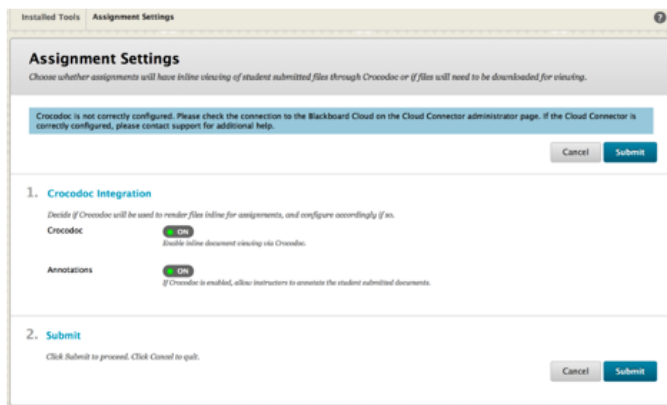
Installed Tools Assignment Settings

?

Assignment Settings

Choose whether assignments will have inline viewing of student submitted files through Crocodoc or if files will need to be downloaded for viewing.

Crocodoc is not correctly configured. Please check the connection to the Blackboard Cloud on the Cloud Connector administrator page. If the Cloud Connector is correctly configured, please contact support for additional help.

Cancel Submit

1. Crocodoc Integration

Decide if Crocodoc will be used to render files inline for assignments, and configure accordingly if so.

Crocodoc ON

Enable inline document viewing via Crocodoc.

Annotations ON

If Crocodoc is enabled, allow instructors to annotate the student submitted documents.

2. Submit

Click Submit to proceed. Click Cancel to quit.

Cancel Submit